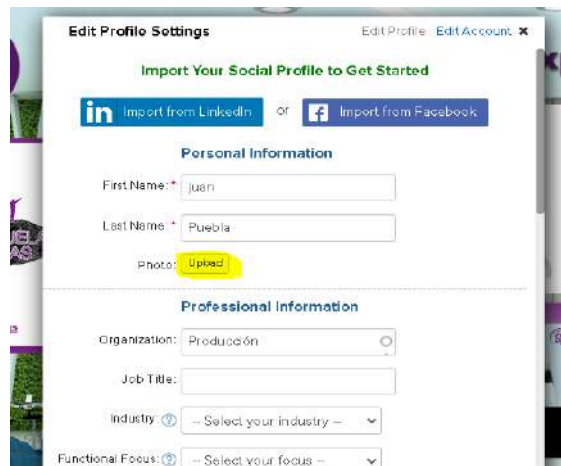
Edit Profile Settings

Edit Profile Edit Account ✖

Import Your Social Profile to Get Started

in Import from LinkedIn or f Import from Facebook

Personal Information

First Name: * juan

Last Name: * Puebla

Photo: Upload

Professional Information

Organization: Producción

Job Title:

Industry: ? -- Select your industry --

Functional Focus: ? -- Select your focus --